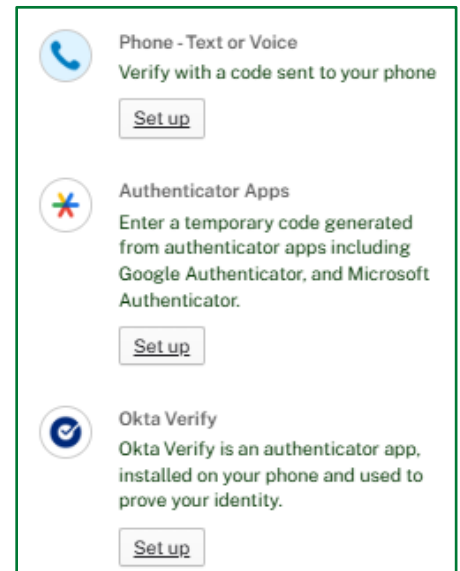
Phone - Text or Voice
Verify with a code sent to your phone

Set up

Authenticator Apps
Enter a temporary code generated from authenticator apps including Google Authenticator, and Microsoft Authenticator.

Set up

Okta Verify
Okta Verify is an authenticator app, installed on your phone and used to prove your identity.

Set up